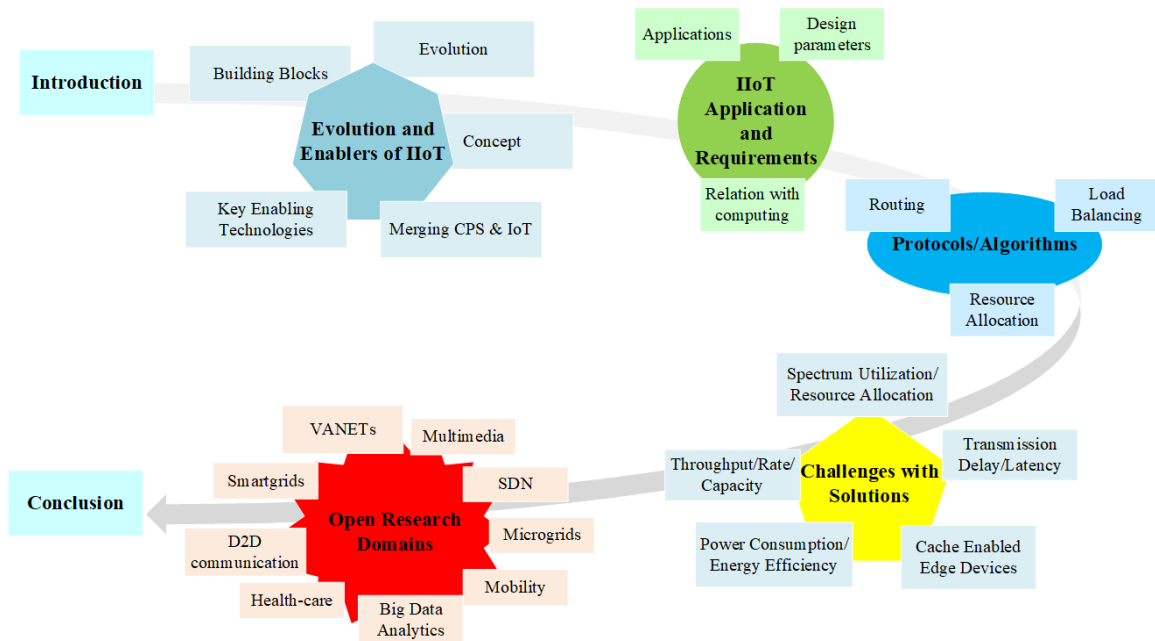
Introduction

Building Blocks

Evolution

Evolution and Enablers of IIoT

Concept

Key Enabling Technologies

Merging CPS & IoT

Applications

Design parameters

IIoT Application and Requirements

Relation with computing

Routing

Load Balancing

Protocols/Algorithms

Resource Allocation

Spectrum Utilization/ Resource Allocation

Throughput/Rate/ Capacity

Challenges with Solutions

Transmission Delay/Latency

Power Consumption/ Energy Efficiency

Cache Enabled Edge Devices

VANETs

Multimedia

Smartgrids

SDN

Open Research Domains

Microgrids

D2D communication

Mobility

Health-care

Big Data Analytics

Conclusion